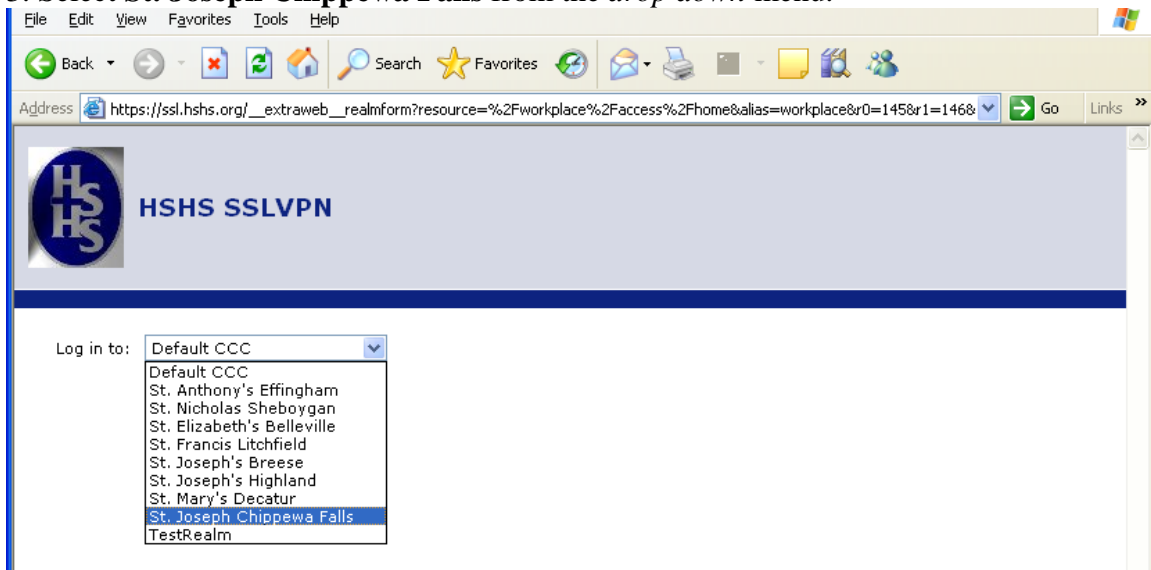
3. Select St. Joseph Chippewa Falls from the *drop down* menu.

File Edit View Favorites Tools Help

Back Search Favorites

Address https://ssl.hshs.org/__extraweb__realmform?resource=%2Fworkplace%2Faccess%2Fhome&alias=workplace&r0=145&r1=146& Go Links

HSHS

HSHS SSLVPN

Log in to: Default CCC

Default CCC
St. Anthony's Effingham
St. Nicholas Sheboygan
St. Elizabeth's Belleville
St. Francis Litchfield
St. Joseph's Breese
St. Joseph's Highland
St. Mary's Decatur
St. Joseph Chippewa Falls
TestRealm